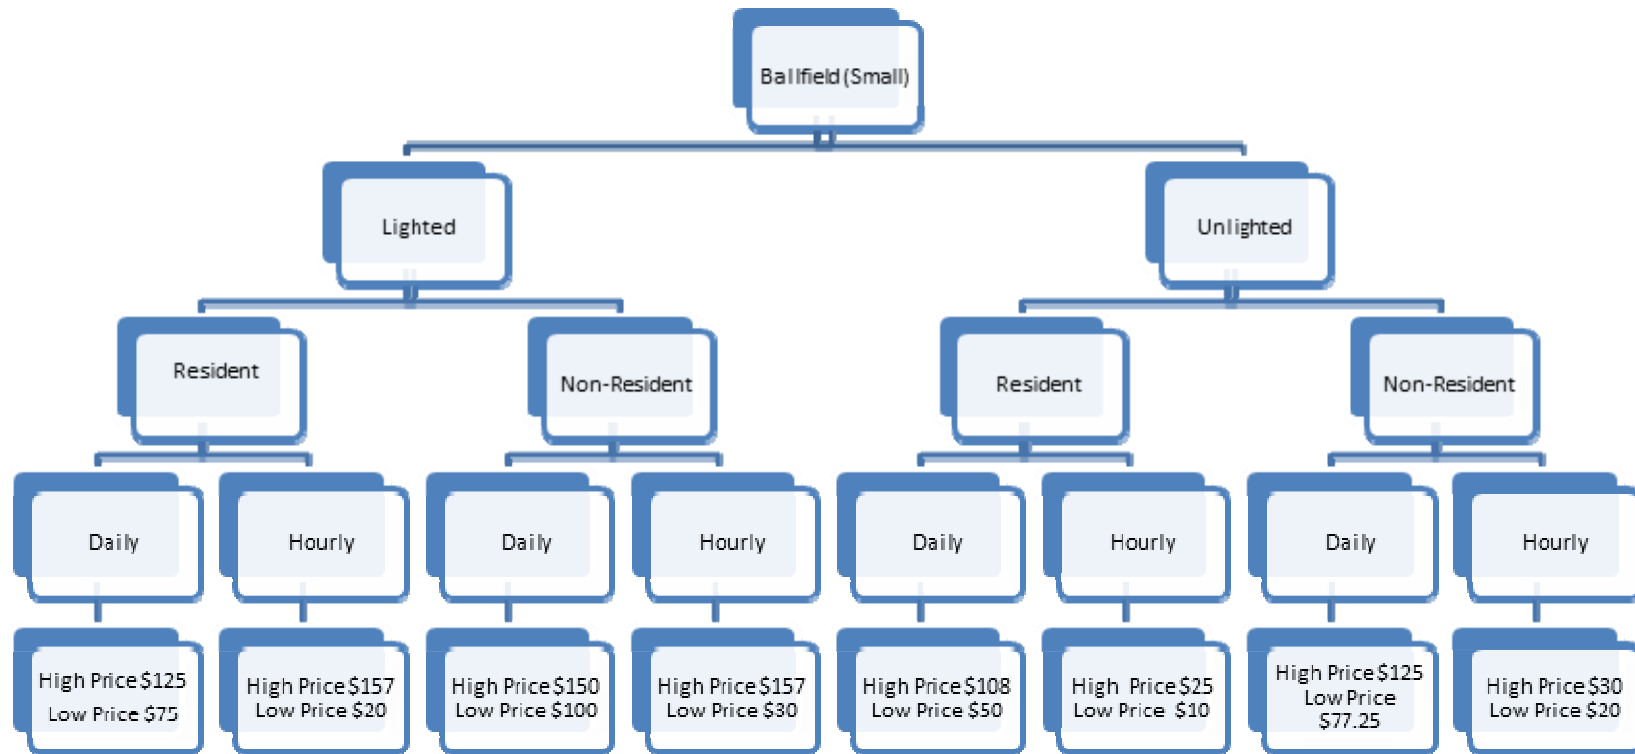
Ballfield (Small)

Lighted

Unlighted

Resident

Non-Resident

Resident

Non-Resident

Daily

Hourly

Daily

Hourly

Daily

Hourly

Daily

Hourly

High Price $125
Low Price $75

High Price $157
Low Price $20

High Price $150
Low Price $100

High Price $157
Low Price $30

High Price $108
Low Price $50

High Price $25
Low Price $10

High Price $125
Low Price
$77.25

High Price $30
Low Price $20